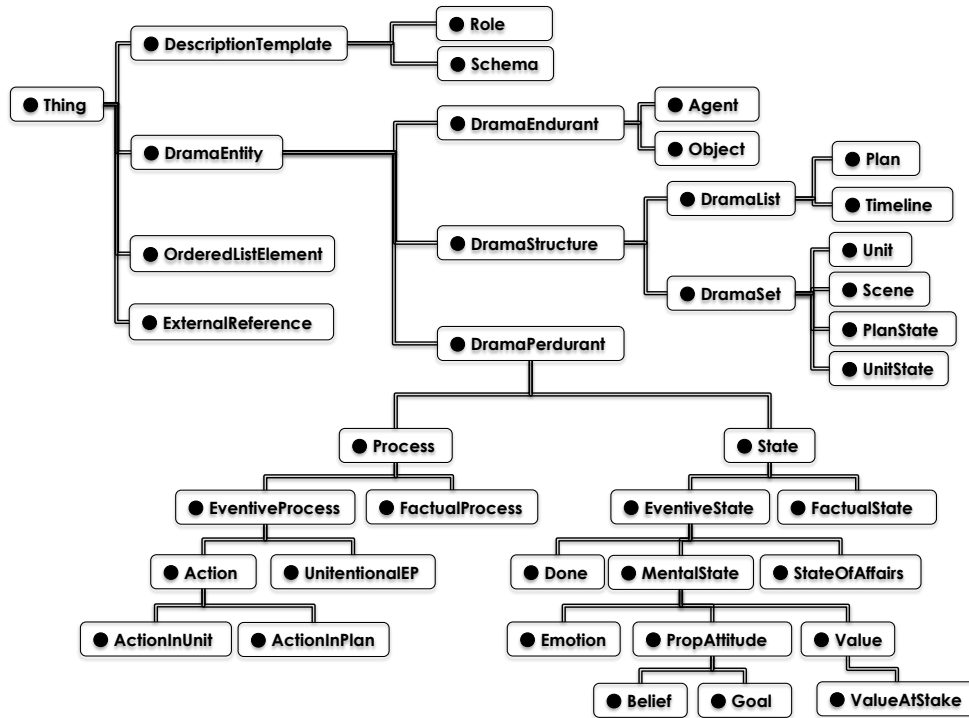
Thing
DescriptionTemplate
Role
Schema
DramaEntity
DramaEndurant
Agent
Object
DramaStructure
DramaList
Plan
Timeline
DramaSet
Unit
Scene
PlanState
UnitState
OrderedListElement
ExternalReference
DramaPerdurant
Process
EventiveProcess
FactualProcess
Action
UnitentionalEP
ActionInUnit
ActionInPlan
State
EventiveState
FactualState
Done
MentalState
StateOfAffairs
Emotion
PropAttitude
Value
Belief
Goal
ValueAtStake